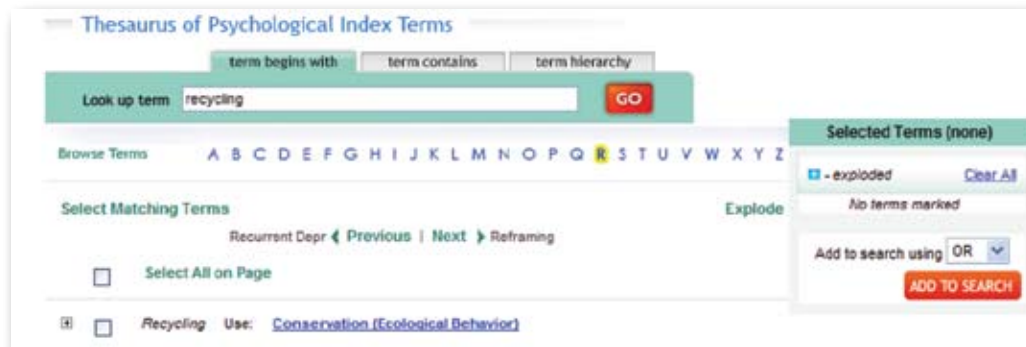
Thesaurus of Psychological Index Terms

term begins with | term contains | term hierarchy

Look up term recycling GO

Browse Terms A B C D E F G H I J K L M N O P Q R S T U V W X Y Z

Selected Terms (none)

- exploded Clear All

No terms marked

Select Matching Terms Explode

Recurrent Depr Previous | Next Reframing

Select All on Page

Add to search using OR

ADD TO SEARCH

Recycling Use: Conservation (Ecological Behavior)